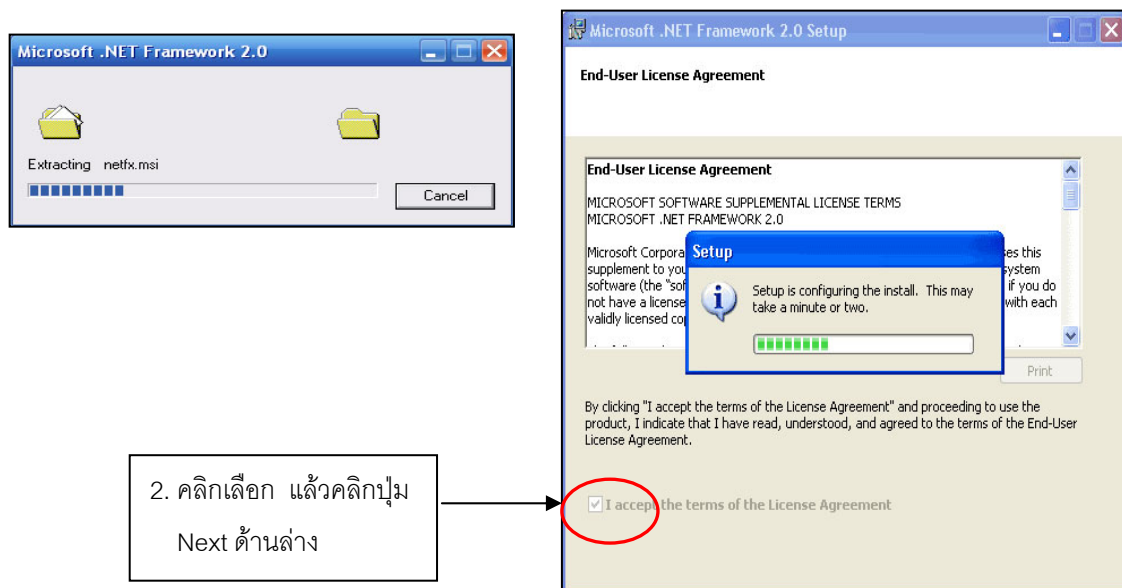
Microsoft .NET Framework 2.0

Extracting netfx.msi

Cancel

Microsoft .NET Framework 2.0 Setup

End-User License Agreement

End-User License Agreement

MICROSOFT SOFTWARE SUPPLEMENTAL LICENSE TERMS
MICROSOFT .NET FRAMEWORK 2.0

Microsoft Corpora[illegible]ses this supplement to you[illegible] system software (the "sof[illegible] if you do not have a license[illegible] with each validly licensed co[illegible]

Setup

Setup is configuring the install. This may take a minute or two.

Print

By clicking "I accept the terms of the License Agreement" and proceeding to use the product, I indicate that I have read, understood, and agreed to the terms of the End-User License Agreement.

I accept the terms of the License Agreement

2. คลิกเลือก แล้วคลิกปุ่ม Next ด้านล่าง